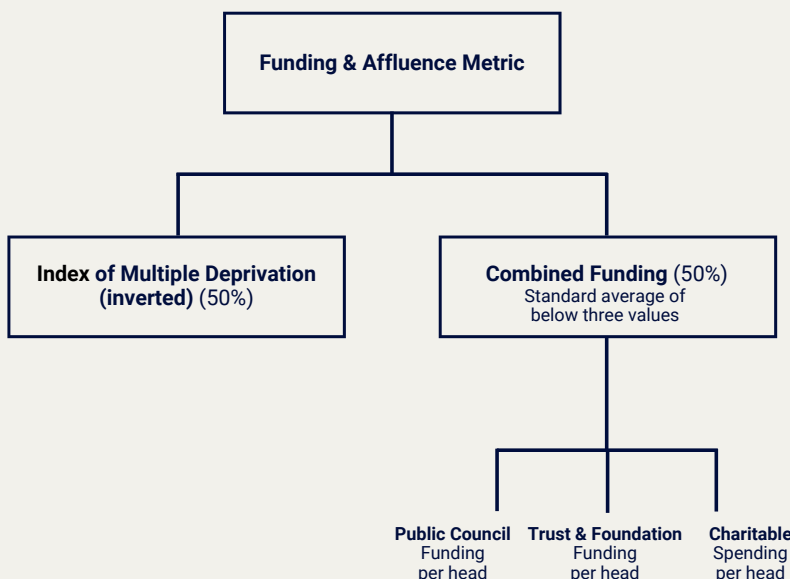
Funding & Affluence Metric

Index of Multiple Deprivation (inverted) (50%)

Combined Funding (50%)
Standard average of below three values

Public Council Funding per head

Trust & Foundation Funding per head

Charitable Spending per head